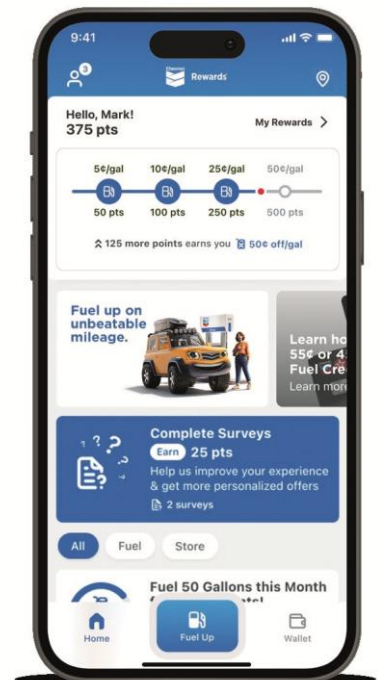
9:41

3

Chevron Rewards

Hello, Mark!
375 pts

My Rewards >

5¢/gal 10¢/gal 25¢/gal 50¢/gal

50 pts 100 pts 250 pts 500 pts

125 more points earns you 50¢ off/gal

Fuel up on unbeatable mileage.

Learn ho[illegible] 55¢ or 4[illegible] Fuel Cre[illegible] Learn more

Complete Surveys
Earn 25 pts
Help us improve your experience & get more personalized offers
2 surveys

All Fuel Store

Fuel 50 Gallons this Month
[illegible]

Home Fuel Up Wallet